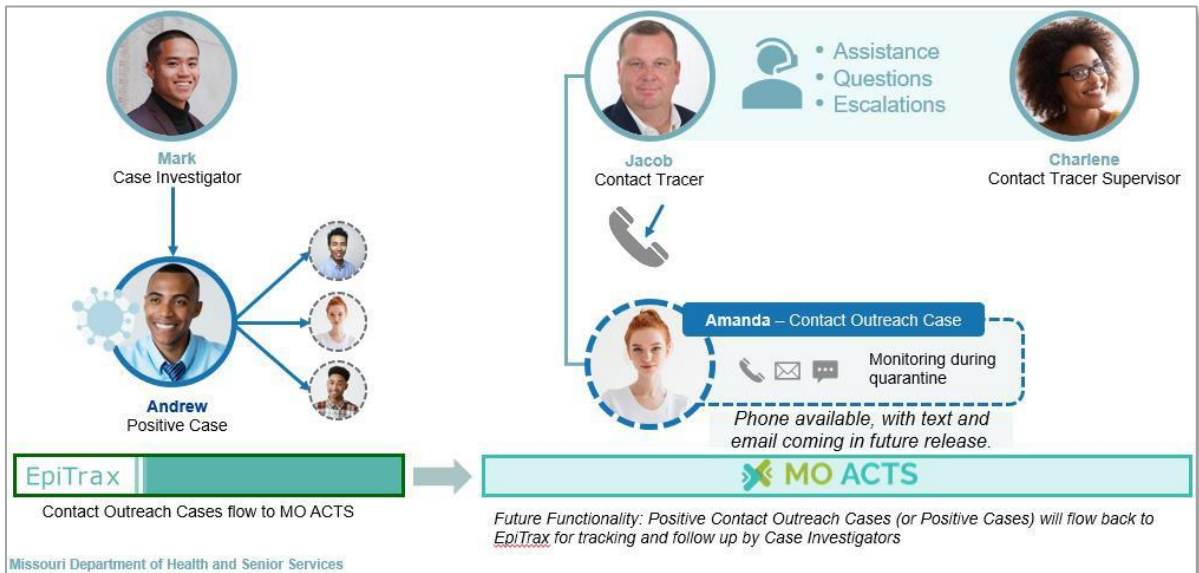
Mark
Case Investigator

Andrew
Positive Case

Jacob
Contact Tracer

• Assistance
• Questions
• Escalations

Charlene
Contact Tracer Supervisor

Amanda – Contact Outreach Case

Monitoring during quarantine

Phone available, with text and email coming in future release.

EpiTrax

Contact Outreach Cases flow to MO ACTS

MO ACTS

Future Functionality: Positive Contact Outreach Cases (or Positive Cases) will flow back to EpiTrax for tracking and follow up by Case Investigators

Missouri Department of Health and Senior Services